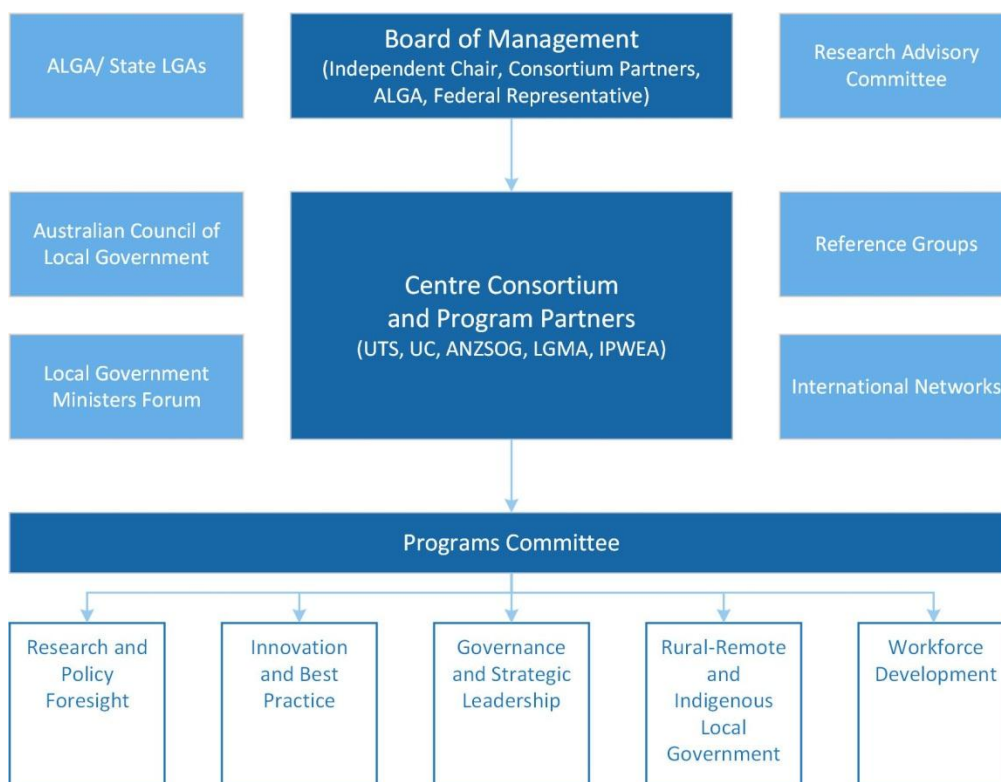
ALGA/ State LGAs

Board of Management
(Independent Chair, Consortium Partners, ALGA, Federal Representative)

Research Advisory Committee

Australian Council of Local Government

Centre Consortium and Program Partners
(UTS, UC, ANZSOG, LGMA, IPWEA)

Reference Groups

Local Government Ministers Forum

International Networks

Programs Committee

Research and Policy Foresight

Innovation and Best Practice

Governance and Strategic Leadership

Rural-Remote and Indigenous Local Government

Workforce Development